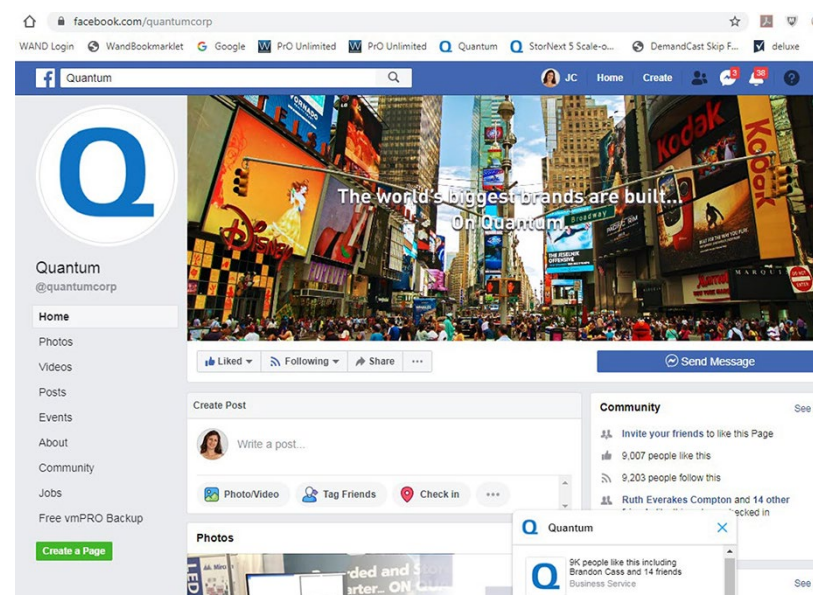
facebook.com/quantumcorp

WAND Login WandBookmarklet Google PrO Unlimited PrO Unlimited Quantum StorNext 5 Scale-o... DemandCast Skip F... deluxe

Quantum

JC Home Create 3 38

Quantum
@quantumcorp

Home
Photos
Videos
Posts
Events
About
Community
Jobs
Free vmPRO Backup

Create a Page

The world's biggest brands are built... On Quantum.

Liked Following Share ...

Send Message

Create Post

Write a post...

Photo/Video Tag Friends Check in ...

Photos

Community See

Invite your friends to like this Page
9,007 people like this
9,203 people follow this
Ruth Everakes Compton and 14 other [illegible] checked in

Quantum

9K people like this including Brandon Cass and 14 friends
Business Service

See